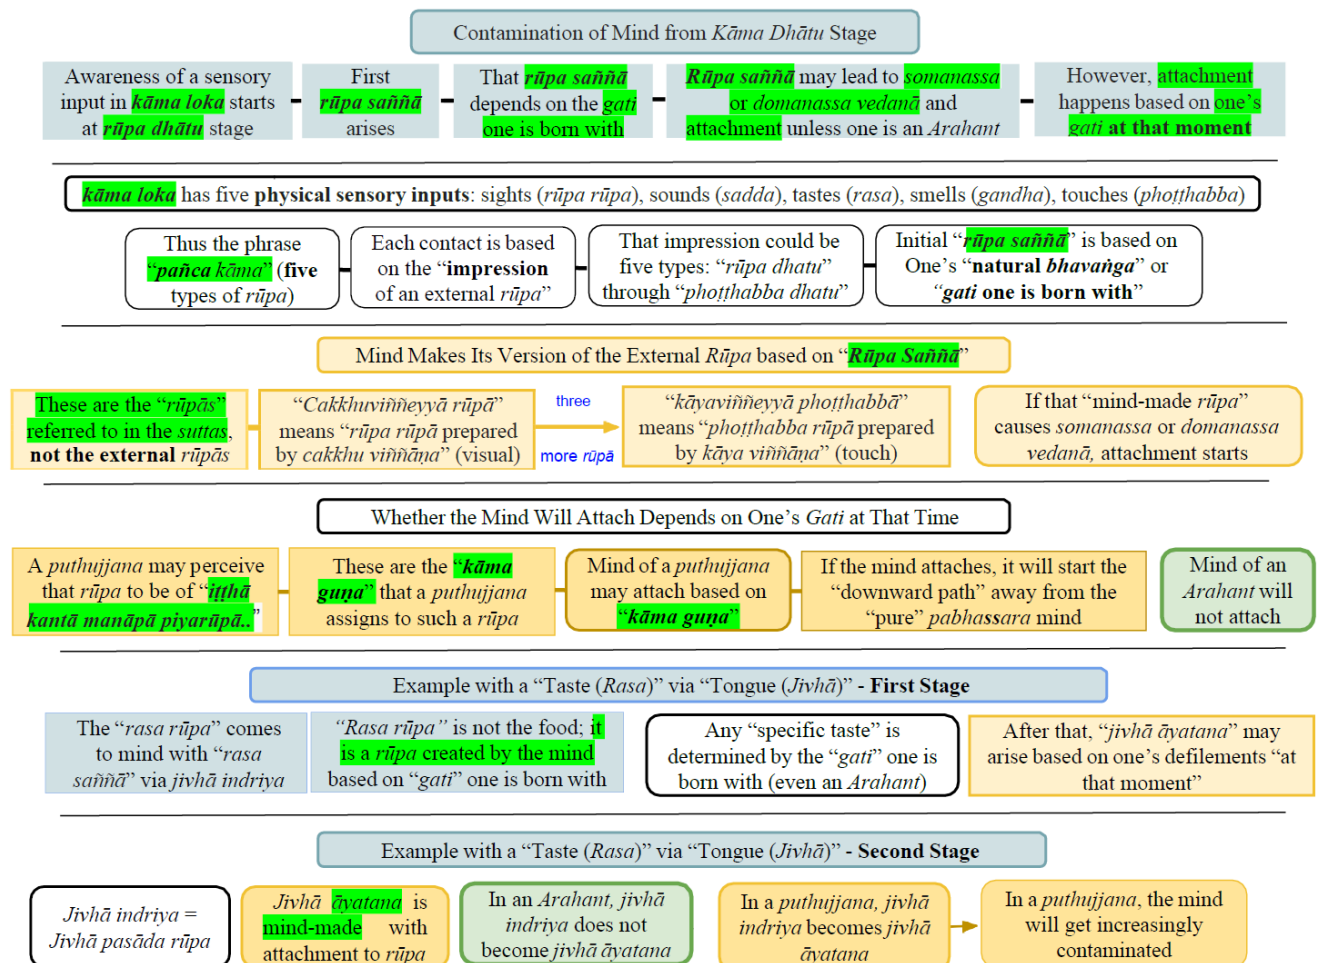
Contamination of Mind from Kāma Dhātu Stage

Awareness of a sensory input in kāma loka starts at rūpa dhātu stage

First rūpa saññā arises

That rūpa saññā depends on the gati one is born with

Rūpa saññā may lead to somanassa or domanassa vedanā and attachment unless one is an Arahant

However, attachment happens based on one's gati at that moment

kāma loka has five physical sensory inputs: sights (rūpa rūpa), sounds (sadda), tastes (rasa), smells (gandha), touches (phoṭṭhabba)

Thus the phrase "pañca kāma" (five types of rūpa)

Each contact is based on the "impression of an external rūpa"

That impression could be five types: "rūpa dhatu" through "phoṭṭhabba dhatu"

Initial "rūpa saññā" is based on One's "natural bhavaṅga" or "gati one is born with"

Mind Makes Its Version of the External Rūpa based on "Rūpa Saññā"

These are the "rūpās" referred to in the suttas, not the external rūpās

"Cakkhuviññeyyā rūpā" means "rūpa rūpā prepared by cakkhu viññāṇa" (visual)

three

more rūpā

"kāyaviññeyyā phoṭṭhabbā" means "phoṭṭhabba rūpā prepared by kāya viññāṇa" (touch)

If that "mind-made rūpa" causes somanassa or domanassa vedanā, attachment starts

Whether the Mind Will Attach Depends on One's Gati at That Time

A puthujjana may perceive that rūpa to be of "iṭṭhā kantā manāpā piyarūpā.."

These are the "kāma guṇa" that a puthujjana assigns to such a rūpa

Mind of a puthujjana may attach based on "kāma guṇa"

If the mind attaches, it will start the "downward path" away from the "pure" pabhassara mind

Mind of an Arahant will not attach

Example with a "Taste (Rasa)" via "Tongue (Jivhā)" - First Stage

The "rasa rūpa" comes to mind with "rasa saññā" via jivhā indriya

"Rasa rūpa" is not the food; it is a rūpa created by the mind based on "gati" one is born with

Any "specific taste" is determined by the "gati" one is born with (even an Arahant)

After that, "jivhā āyatana" may arise based on one's defilements "at that moment"

Example with a "Taste (Rasa)" via "Tongue (Jivhā)" - Second Stage

Jivhā indriya = Jivhā pasāda rūpa

Jivhā āyatana is mind-made with attachment to rūpa

In an Arahant, jivhā indriya does not become jivhā āyatana

In a puthujjana, jivhā indriya becomes jivhā āyatana

In a puthujjana, the mind will get increasingly contaminated